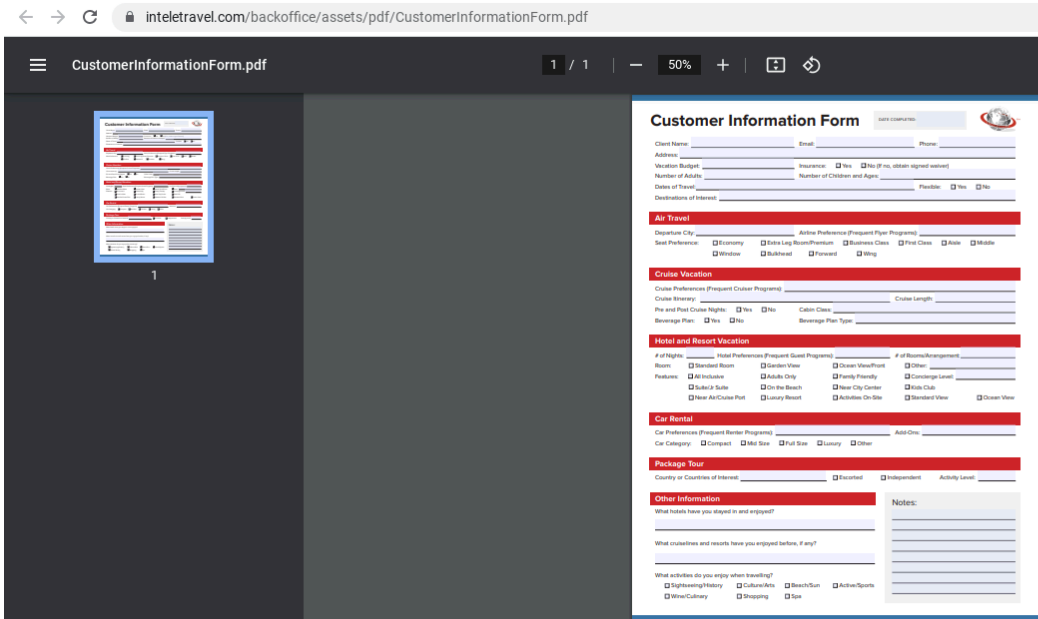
inteletravel.com/backoffice/assets/pdf/CustomerInformationForm.pdf

CustomerInformationForm.pdf

1 / 1 — 50% +

1

Customer Information Form

DATE COMPLETED:

Client Name: Email: Phone:
Address:
Vacation Budget: Insurance: Yes No (If no, obtain signed waiver)
Number of Adults: Number of Children and Ages:
Dates of Travel: Flexible: Yes No
Destinations of Interest:

Air Travel

Departure City: Airline Preference (Frequent Flyer Programs):
Seat Preference: Economy Extra Leg Room/Premium Business Class First Class Aisle Middle
Window Bulkhead Forward Wing

Cruise Vacation

Cruise Preferences (Frequent Cruiser Programs):
Cruise Itinerary: Cruise Length:
Pre and Post Cruise Nights: Yes No Cabin Class:
Beverage Plan: Yes No Beverage Plan Type:

Hotel and Resort Vacation

# of Nights: Hotel Preferences (Frequent Guest Programs): # of Rooms/Arrangement:
Room: Standard Room Garden View Ocean View/Front Other:
Features: All Inclusive Adults Only Family Friendly Concierge Level
Suite/Jr Suite On the Beach Near City Center Kids Club
Near Air/Cruise Port Luxury Resort Activities On-Site Standard View Ocean View

Car Rental

Car Preferences (Frequent Renter Programs): Add-Ons:
Car Category: Compact Mid Size Full Size Luxury Other

Package Tour

Country or Countries of Interest: Escorted Independent Activity Level:

Other Information

What hotels have you stayed in and enjoyed?

What cruiselines and resorts have you enjoyed before, if any?

What activities do you enjoy when travelling?
Sightseeing/History Culture/Arts Beach/Sun Active/Sports
Wine/Culinary Shopping Spa

Notes: